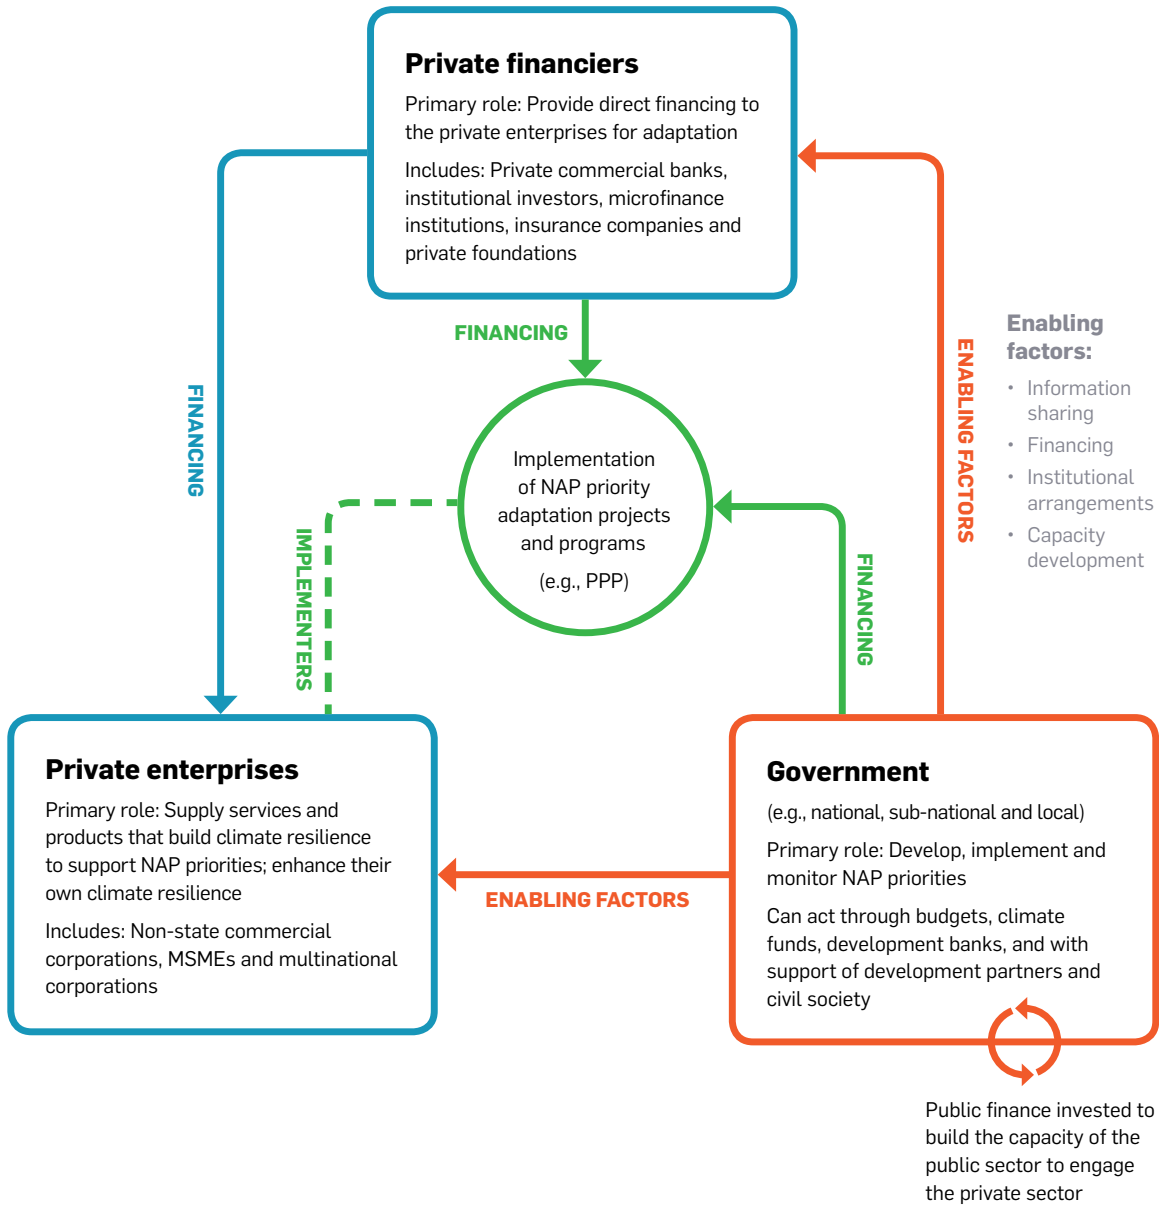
**Private financiers**

Primary role: Provide direct financing to the private enterprises for adaptation

Includes: Private commercial banks, institutional investors, microfinance institutions, insurance companies and private foundations

FINANCING

FINANCING

ENABLING FACTORS

Enabling factors:

- Information sharing
- Financing
- Institutional arrangements
- Capacity development

Implementation of NAP priority adaptation projects and programs

(e.g., PPP)

IMPLEMENTERS

FINANCING

**Private enterprises**

Primary role: Supply services and products that build climate resilience to support NAP priorities; enhance their own climate resilience

Includes: Non-state commercial corporations, MSMEs and multinational corporations

ENABLING FACTORS

**Government**

(e.g., national, sub-national and local)

Primary role: Develop, implement and monitor NAP priorities

Can act through budgets, climate funds, development banks, and with support of development partners and civil society

Public finance invested to build the capacity of the public sector to engage the private sector